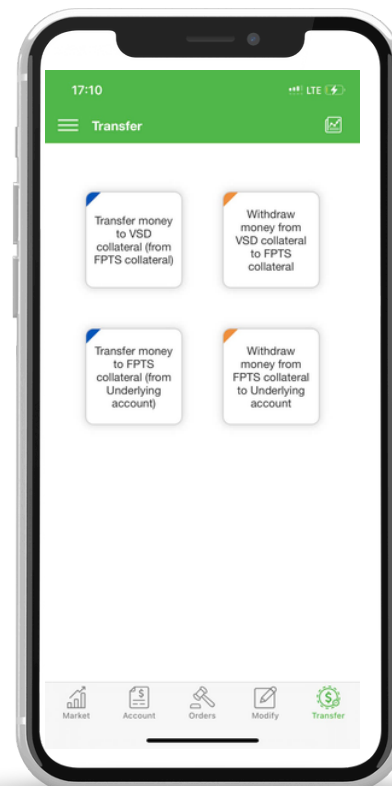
17:10

LTE

Transfer

Transfer money to VSD collateral (from FPTS collateral)

Withdraw money from VSD collateral to FPTS collateral

Transfer money to FPTS collateral (from Underlying account)

Withdraw money from FPTS collateral to Underlying account

Market

Account

Orders

Modify

Transfer